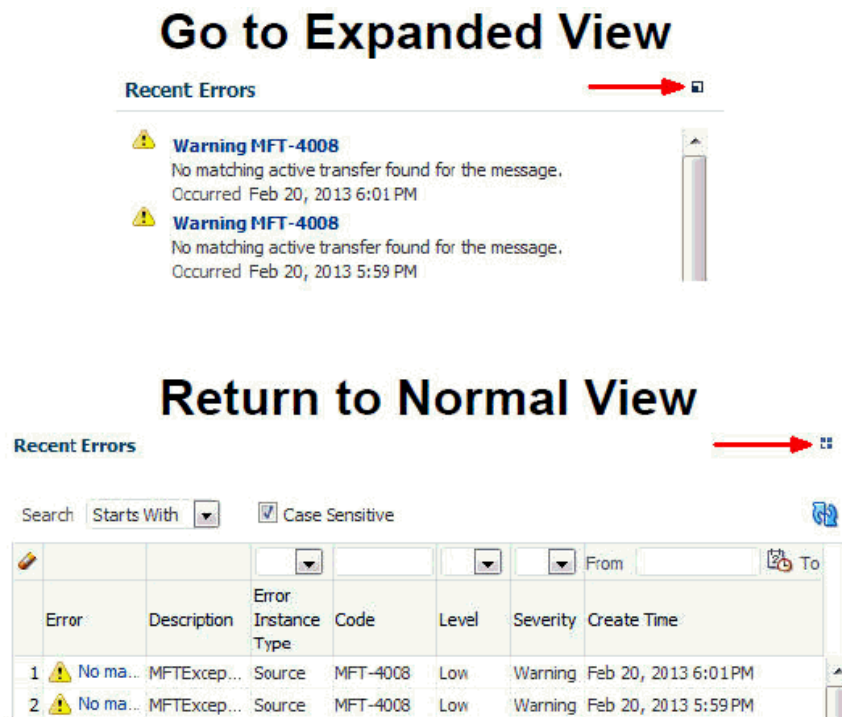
Go to Expanded View

Recent Errors

Warning MFT-4008
No matching active transfer found for the message.
Occurred Feb 20, 2013 6:01 PM

Warning MFT-4008
No matching active transfer found for the message.
Occurred Feb 20, 2013 5:59 PM

Return to Normal View

Recent Errors

Search Starts With Case Sensitive

| | Error | Description | Error Instance Type | Code | Level | Severity | Create Time |
|---|---|---|---|---|---|---|---|
| 1 | No ma... | MFTExcep... | Source | MFT-4008 | Low | Warning | Feb 20, 2013 6:01 PM |
| 2 | No ma... | MFTExcep... | Source | MFT-4008 | Low | Warning | Feb 20, 2013 5:59 PM |

From To